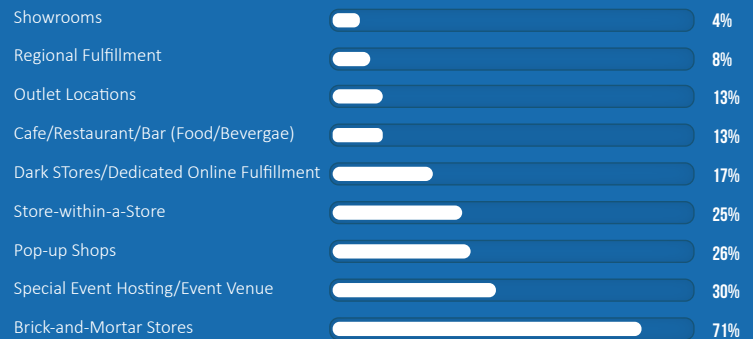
Showrooms 4%

Regional Fulfillment 8%

Outlet Locations 13%

Cafe/Restaurant/Bar (Food/Bevergae) 13%

Dark STores/Dedicated Online Fulfillment 17%

Store-within-a-Store 25%

Pop-up Shops 26%

Special Event Hosting/Event Venue 30%

Brick-and-Mortar Stores 71%